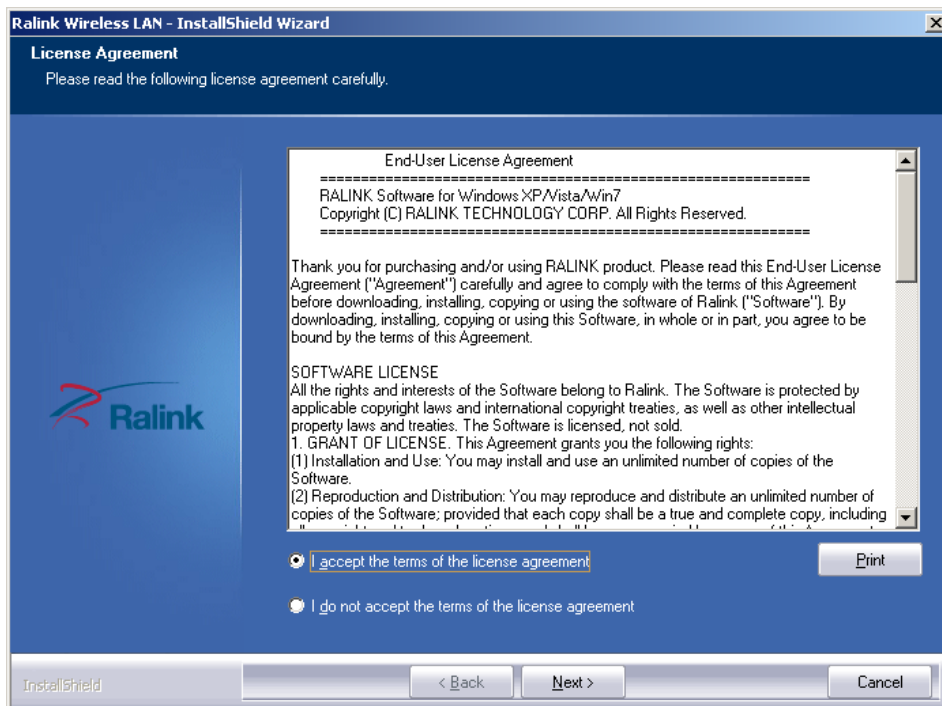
Ralink Wireless LAN - InstallShield Wizard

License Agreement

Please read the following license agreement carefully.

Ralink

End-User License Agreement

==========================================================

RALINK Software for Windows XP/Vista/Win7

Copyright (C) RALINK TECHNOLOGY CORP. All Rights Reserved.

==========================================================

Thank you for purchasing and/or using RALINK product. Please read this End-User License Agreement ("Agreement") carefully and agree to comply with the terms of this Agreement before downloading, installing, copying or using the software of Ralink ("Software"). By downloading, installing, copying or using this Software, in whole or in part, you agree to be bound by the terms of this Agreement.

SOFTWARE LICENSE

All the rights and interests of the Software belong to Ralink. The Software is protected by applicable copyright laws and international copyright treaties, as well as other intellectual property laws and treaties. The Software is licensed, not sold.

1. GRANT OF LICENSE. This Agreement grants you the following rights:

(1) Installation and Use: You may install and use an unlimited number of copies of the Software.

(2) Reproduction and Distribution: You may reproduce and distribute an unlimited number of copies of the Software; provided that each copy shall be a true and complete copy, including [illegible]

I accept the terms of the license agreement

Print

I do not accept the terms of the license agreement

InstallShield

< Back

Next >

Cancel